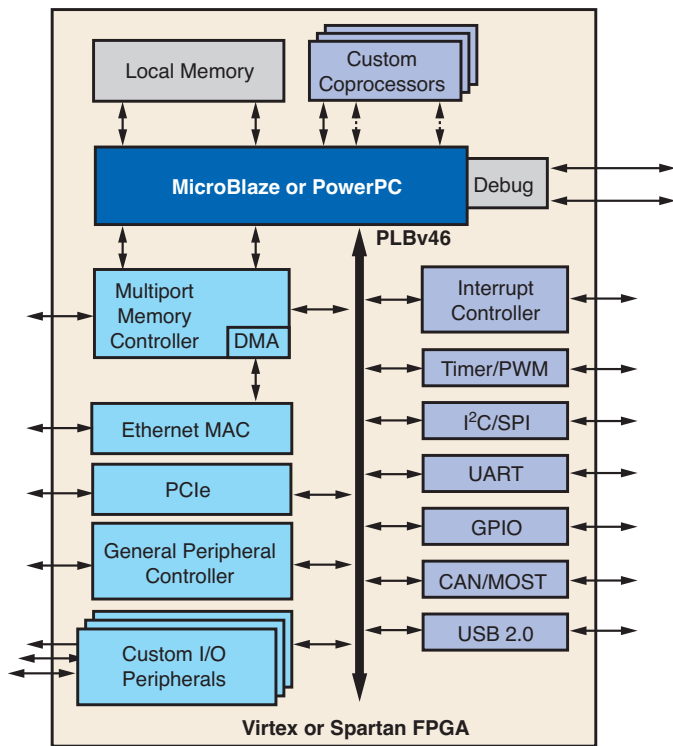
Local Memory

Custom Coprocessors

MicroBlaze or PowerPC

Debug

PLBv46

Multiport Memory Controller

DMA

Interrupt Controller

Timer/PWM

$I^2C$/SPI

Ethernet MAC

UART

PCIe

GPIO

General Peripheral Controller

CAN/MOST

USB 2.0

Custom I/O Peripherals

Virtex or Spartan FPGA